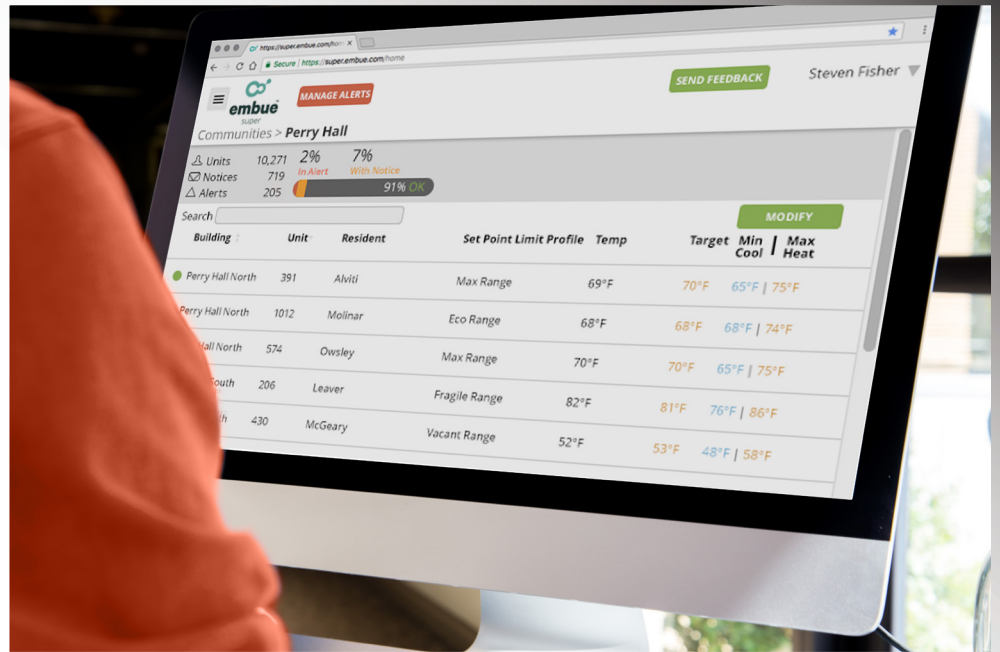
https://super.embue.com/hom

Secure | https://super.embue.com/home

embue
super

MANAGE ALERTS

SEND FEEDBACK

Steven Fisher

Communities > Perry Hall

Units 10,271
Notices 719
Alerts 205

2%
In Alert

7%
With Notice

91% OK

Search

MODIFY

| Building | Unit | Resident | Set Point Limit Profile | Temp | Target | Min Cool \| Max Heat |
|---|---|---|---|---|---|---|
| Perry Hall North | 391 | Alviti | Max Range | 69°F | 70°F | 65°F \| 75°F |
| Perry Hall North | 1012 | Molinar | Eco Range | 68°F | 68°F | 68°F \| 74°F |
| Hall North | 574 | Owsley | Max Range | 70°F | 70°F | 65°F \| 75°F |
| South | 206 | Leaver | Fragile Range | 82°F | 81°F | 76°F \| 86°F |
| th | 430 | McGeary | Vacant Range | 52°F | 53°F | 48°F \| 58°F |